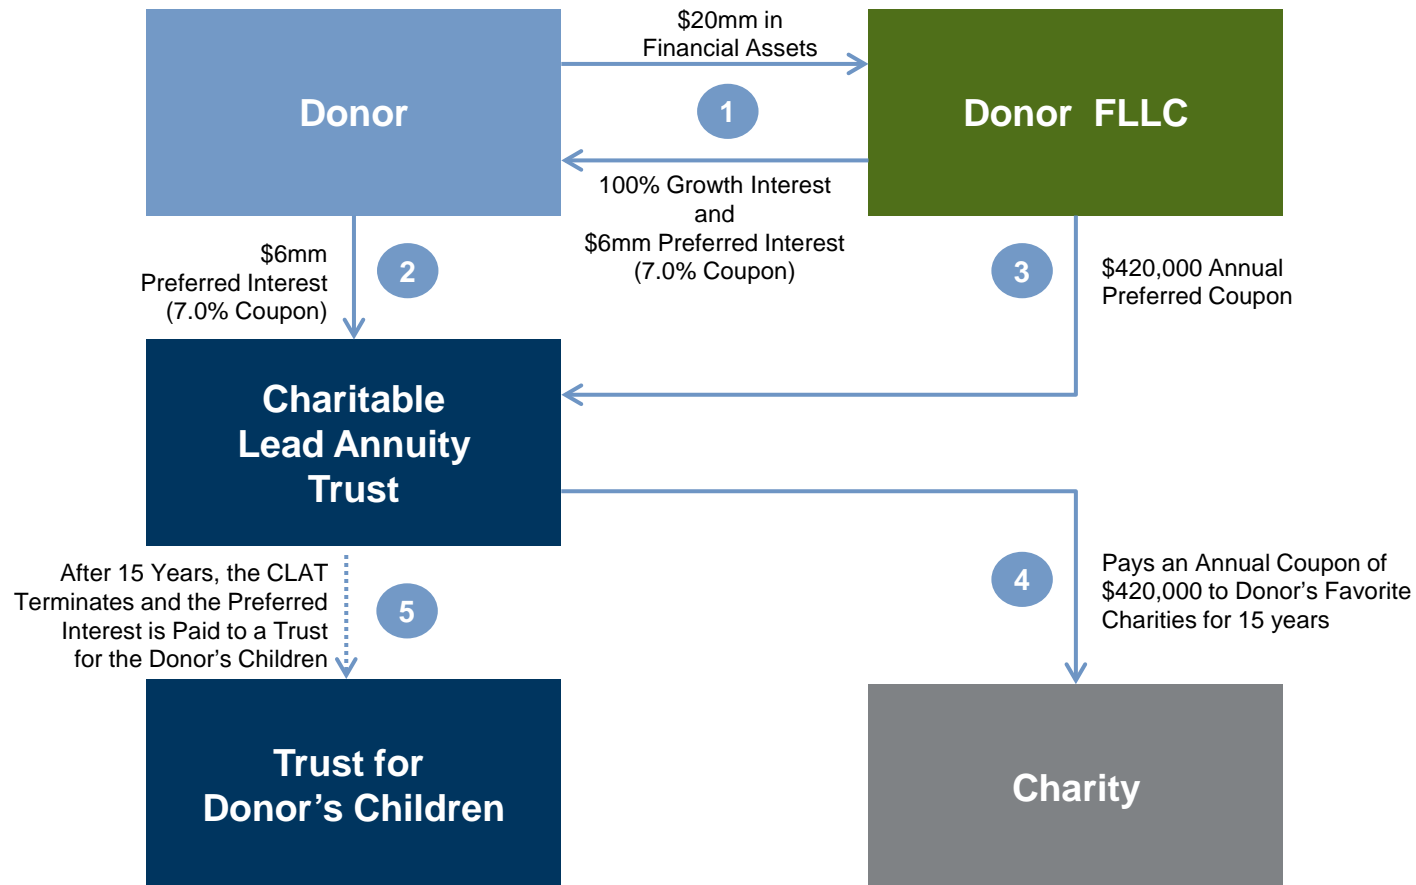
Donor

$20mm in Financial Assets

1

Donor FLLC

100% Growth Interest and $6mm Preferred Interest (7.0% Coupon)

$6mm Preferred Interest (7.0% Coupon)

2

3

$420,000 Annual Preferred Coupon

Charitable Lead Annuity Trust

After 15 Years, the CLAT Terminates and the Preferred Interest is Paid to a Trust for the Donor’s Children

5

4

Pays an Annual Coupon of $420,000 to Donor’s Favorite Charities for 15 years

Trust for Donor’s Children

Charity